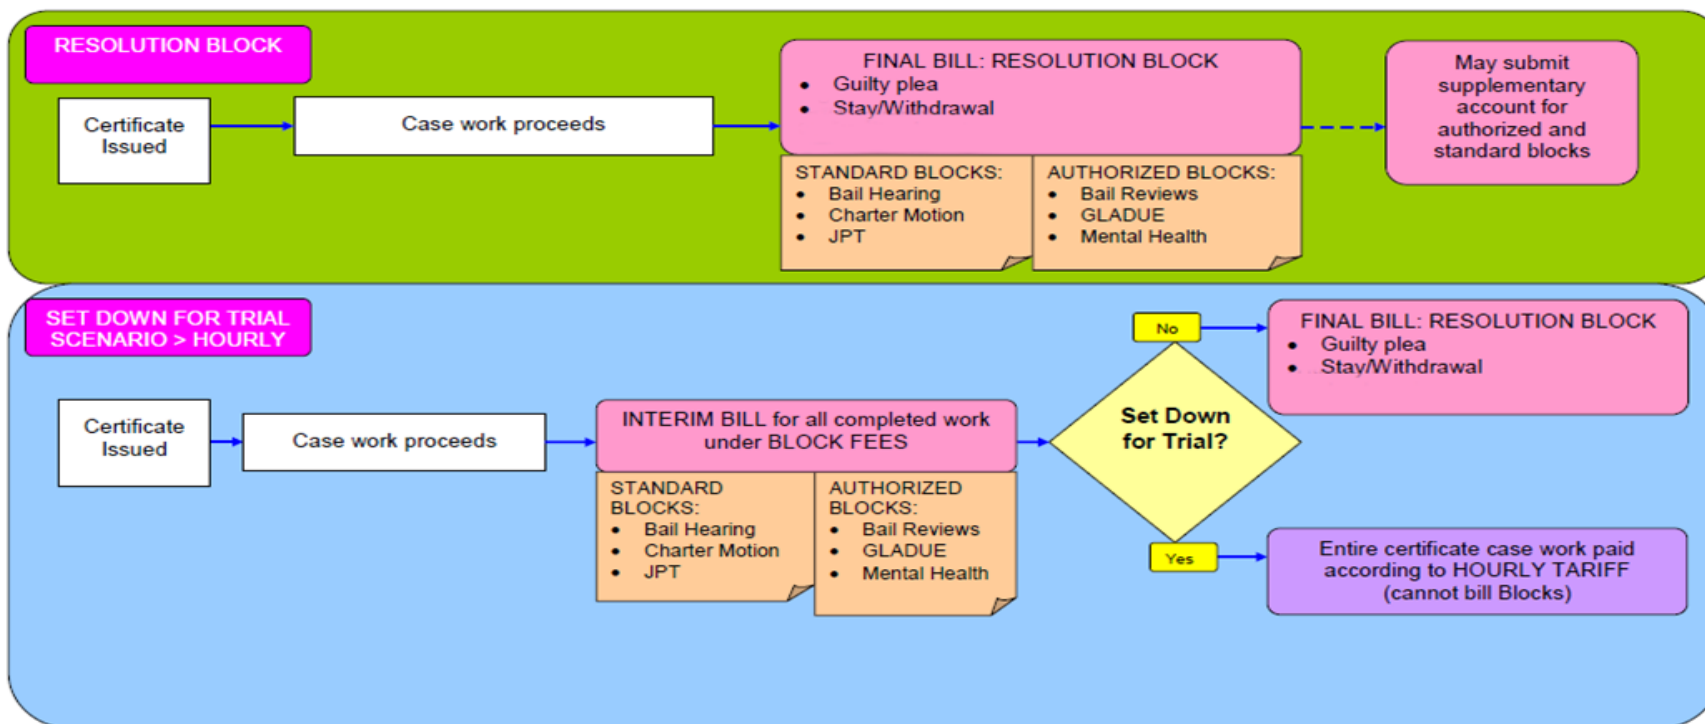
RESOLUTION BLOCK

Certificate Issued

Case work proceeds

FINAL BILL: RESOLUTION BLOCK
- Guilty plea
- Stay/Withdrawal

STANDARD BLOCKS:
- Bail Hearing
- Charter Motion
- JPT

AUTHORIZED BLOCKS:
- Bail Reviews
- GLADUE
- Mental Health

May submit supplementary account for authorized and standard blocks

SET DOWN FOR TRIAL SCENARIO > HOURLY

Certificate Issued

Case work proceeds

INTERIM BILL for all completed work under BLOCK FEES

STANDARD BLOCKS:
- Bail Hearing
- Charter Motion
- JPT

AUTHORIZED BLOCKS:
- Bail Reviews
- GLADUE
- Mental Health

Set Down for Trial?

No

FINAL BILL: RESOLUTION BLOCK
- Guilty plea
- Stay/Withdrawal

Yes

Entire certificate case work paid according to HOURLY TARIFF (cannot bill Blocks)